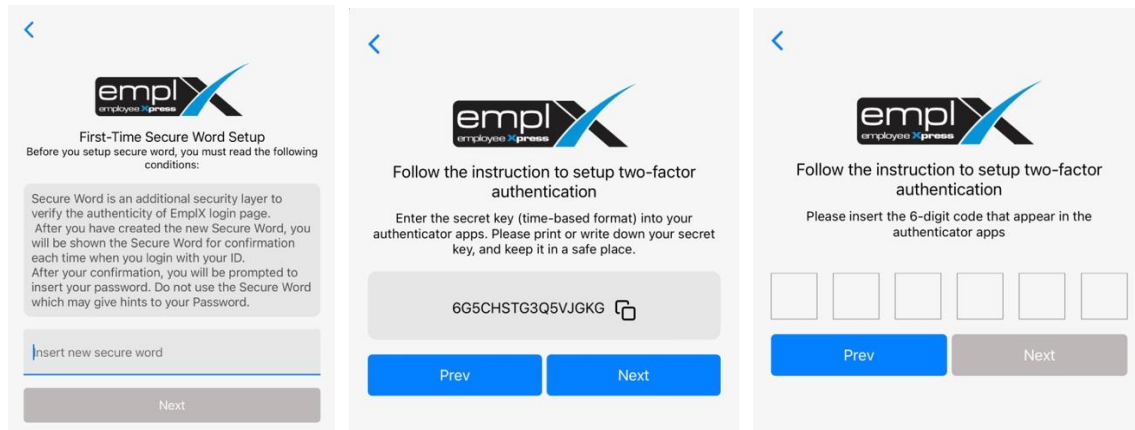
<

emplX
employee Xpress

First-Time Secure Word Setup
Before you setup secure word, you must read the following conditions:

Secure Word is an additional security layer to verify the authenticity of EmplX login page. After you have created the new Secure Word, you will be shown the Secure Word for confirmation each time when you login with your ID. After your confirmation, you will be prompted to insert your password. Do not use the Secure Word which may give hints to your Password.

Insert new secure word

Next

<

emplX
employee Xpress

Follow the instruction to setup two-factor authentication

Enter the secret key (time-based format) into your authenticator apps. Please print or write down your secret key, and keep it in a safe place.

6G5CHSTG3Q5VJGKG

Prev

Next

<

emplX
employee Xpress

Follow the instruction to setup two-factor authentication

Please insert the 6-digit code that appear in the authenticator apps

Prev

Next